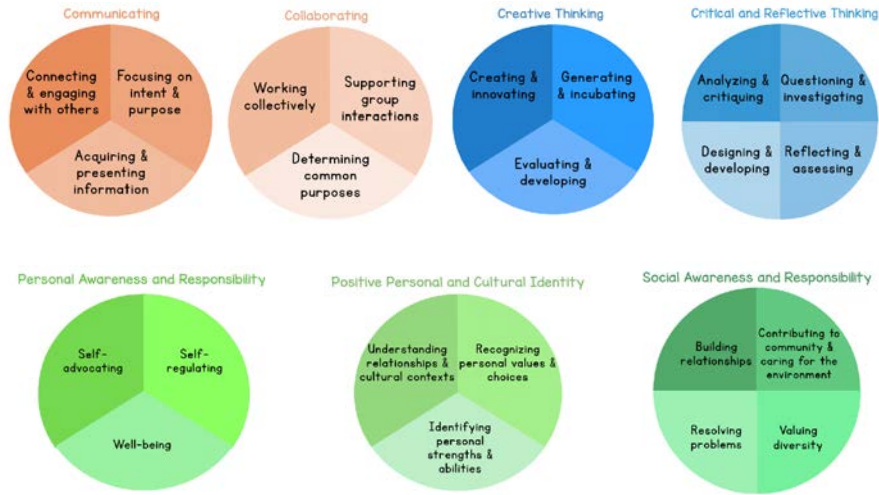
Communicating

Connecting & engaging with others

Focusing on intent & purpose

Acquiring & presenting information

Collaborating

Working collectively

Supporting group interactions

Determining common purposes

Creative Thinking

Creating & innovating

Generating & incubating

Evaluating & developing

Critical and Reflective Thinking

Analyzing & critiquing

Questioning & investigating

Designing & developing

Reflecting & assessing

Personal Awareness and Responsibility

Self-advocating

Self-regulating

Well-being

Positive Personal and Cultural Identity

Understanding relationships & cultural contexts

Recognizing personal values & choices

Identifying personal strengths & abilities

Social Awareness and Responsibility

Building relationships

Contributing to community & caring for the environment

Resolving problems

Valuing diversity